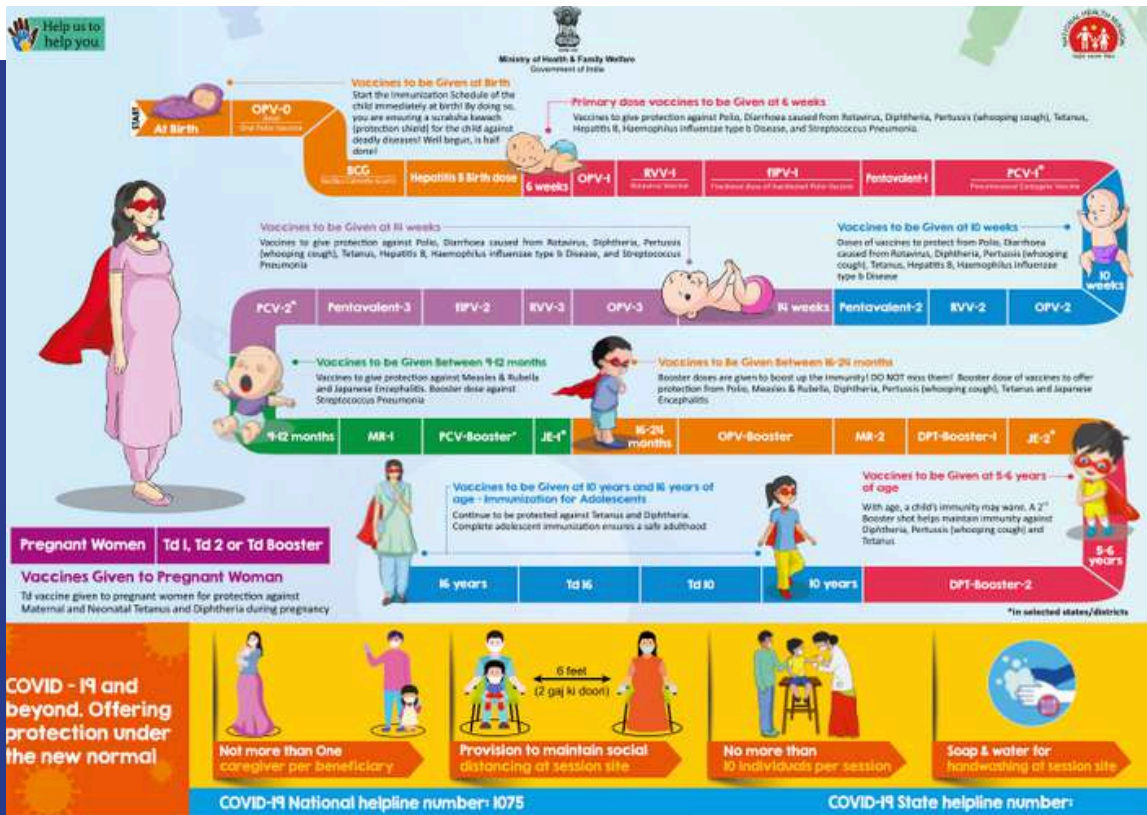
Help us to help you

Ministry of Health & Family Welfare
Government of India

START

At Birth

OPV-0
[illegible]

Vaccines to be Given at Birth
Start the Immunization Schedule of the child immediately at birth! By doing so, you are ensuring a suraksha kawach (protection shield) for the child against deadly diseases! Well begun, is half done!

BCG
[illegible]

Hepatitis B Birth dose

Primary dose vaccines to be Given at 6 weeks
Vaccines to give protection against Polio, Diarrhoea caused from Rotavirus, Diphtheria, Pertussis (whooping cough), Tetanus, Hepatitis B, Haemophilus influenzae type b Disease, and Streptococcus Pneumonia.

6 weeks | OPV-1 | RVV-1 | fIPV-1 | Pentavalent-1 | PCV-1*

Vaccines to be Given at 14 weeks
Vaccines to give protection against Polio, Diarrhoea caused from Rotavirus, Diphtheria, Pertussis (whooping cough), Tetanus, Hepatitis B, Haemophilus influenzae type b Disease, and Streptococcus Pneumonia

Vaccines to be Given at 10 weeks
Doses of vaccines to protect from Polio, Diarrhoea caused from Rotavirus, Diphtheria, Pertussis (whooping cough), Tetanus, Hepatitis B, Haemophilus influenzae type b Disease

10 weeks

PCV-2* | Pentavalent-3 | fIPV-2 | RVV-3 | OPV-3 | 14 weeks | Pentavalent-2 | RVV-2 | OPV-2

Vaccines to be Given Between 9-12 months
Vaccines to give protection against Measles & Rubella and Japanese Encephalitis. Booster dose against Streptococcus Pneumonia

Vaccines to be Given Between 16-24 months
Booster doses are given to boost up the immunity! DO NOT miss them! Booster dose of vaccines to offer protection from Polio, Measles & Rubella, Diphtheria, Pertussis (whooping cough), Tetanus and Japanese Encephalitis

9-12 months | MR-1 | PCV-Booster* | JE-1* | 16-24 months | OPV-Booster | MR-2 | DPT-Booster-1 | JE-2*

Vaccines to be Given at 10 years and 16 years of age - Immunization for Adolescents
Continue to be protected against Tetanus and Diphtheria. Complete adolescent immunization ensures a safe adulthood

Vaccines to be Given at 5-6 years of age
With age, a child's immunity may wane. A 2nd Booster shot helps maintain immunity against Diphtheria, Pertussis (whooping cough) and Tetanus

Pregnant Women | Td 1, Td 2 or Td Booster

Vaccines Given to Pregnant Woman
Td vaccine given to pregnant women for protection against Maternal and Neonatal Tetanus and Diphtheria during pregnancy

16 years | Td 16 | Td 10 | 10 years | DPT-Booster-2 | 5-6 years

*In selected states/districts

COVID - 19 and beyond. Offering protection under the new normal

6 feet
(2 gaj ki doori)

Not more than One caregiver per beneficiary

Provision to maintain social distancing at session site

No more than 10 individuals per session

Soap & water for handwashing at session site

COVID-19 National helpline number: 1075

COVID-19 State helpline number: